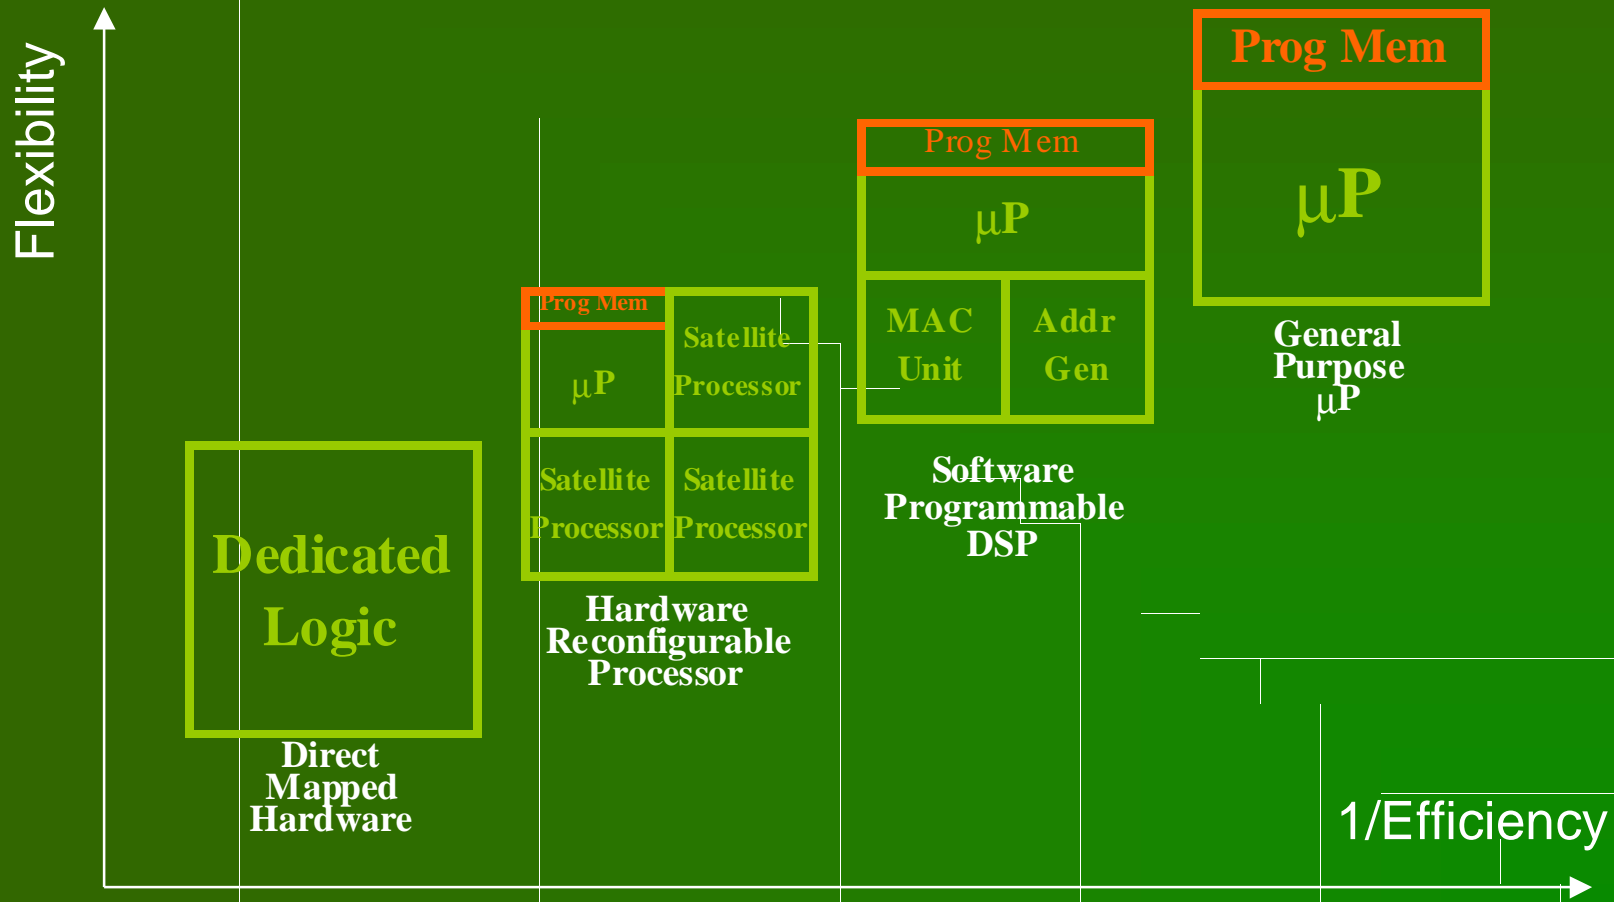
Flexibility

Prog Mem

µP

General Purpose µP

Prog Mem

µP

MAC Unit

Addr Gen

Software Programmable DSP

Prog Mem

µP

Satellite Processor

Satellite Processor

Satellite Processor

Hardware Reconfigurable Processor

Dedicated Logic

Direct Mapped Hardware

1/Efficiency